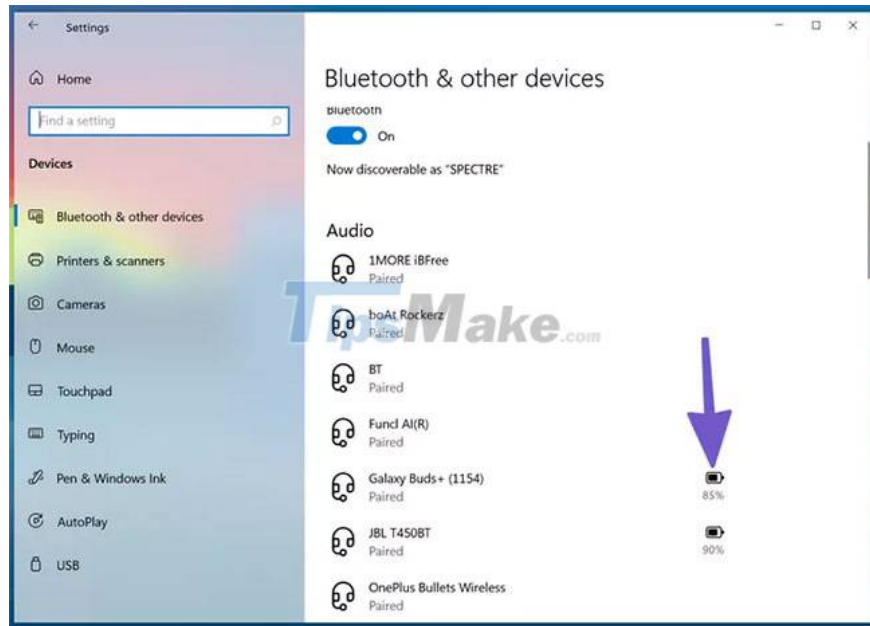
Settings

Home

Find a setting

Devices

Bluetooth & other devices

Printers & scanners

Cameras

Mouse

Touchpad

Typing

Pen & Windows Ink

AutoPlay

USB

Bluetooth & other devices

Bluetooth

On

Now discoverable as "SPECTRE"

Audio

1MORE iBFree
Paired

boAt Rockerz
Paired

BT
Paired

Funcl AI(R)
Paired

Galaxy Buds+ (1154)
Paired
85%

JBL T450BT
Paired
90%

OnePlus Bullets Wireless
Paired

TipsMake.com